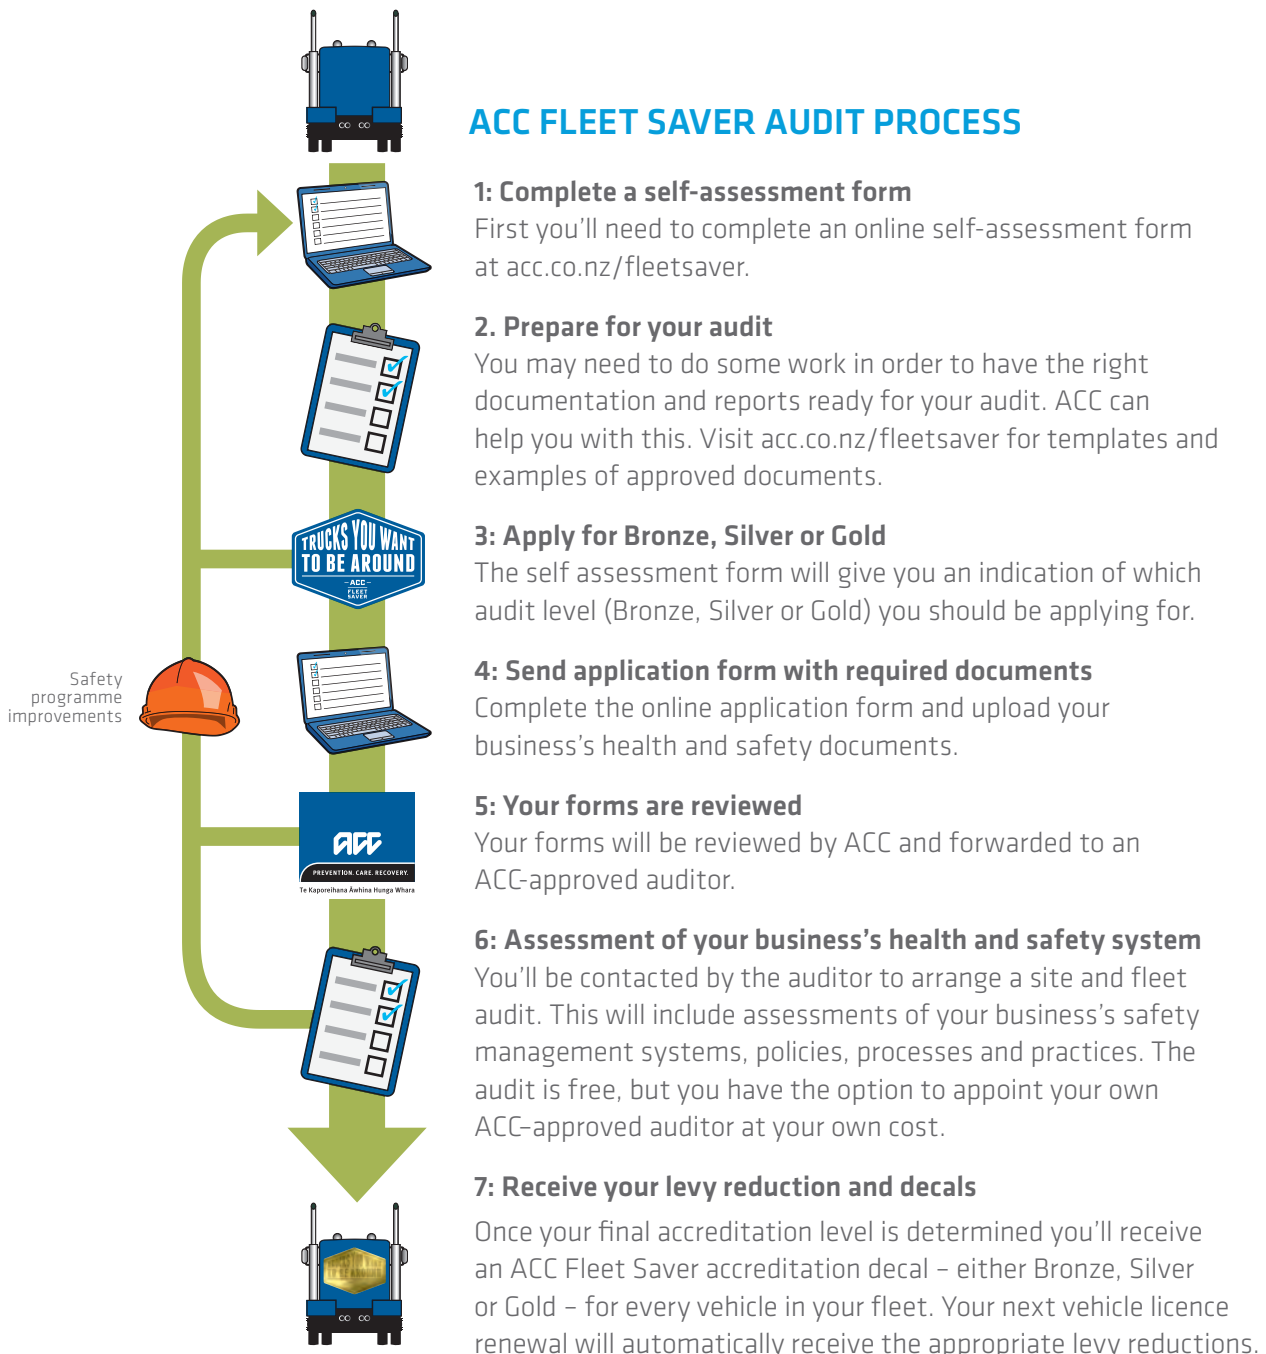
TRUCKS YOU WANT TO BE AROUND
ACC
FLEET SAVER

Safety programme improvements

ACC
PREVENTION. CARE. RECOVERY.
Te Kaporeihana Āwhina Hunga Whara

ACC FLEET SAVER AUDIT PROCESS

1: Complete a self-assessment form
First you'll need to complete an online self-assessment form at acc.co.nz/fleetsaver.

2. Prepare for your audit
You may need to do some work in order to have the right documentation and reports ready for your audit. ACC can help you with this. Visit acc.co.nz/fleetsaver for templates and examples of approved documents.

3: Apply for Bronze, Silver or Gold
The self assessment form will give you an indication of which audit level (Bronze, Silver or Gold) you should be applying for.

4: Send application form with required documents
Complete the online application form and upload your business's health and safety documents.

5: Your forms are reviewed
Your forms will be reviewed by ACC and forwarded to an ACC-approved auditor.

6: Assessment of your business's health and safety system
You'll be contacted by the auditor to arrange a site and fleet audit. This will include assessments of your business's safety management systems, policies, processes and practices. The audit is free, but you have the option to appoint your own ACC-approved auditor at your own cost.

7: Receive your levy reduction and decals
Once your final accreditation level is determined you'll receive an ACC Fleet Saver accreditation decal – either Bronze, Silver or Gold – for every vehicle in your fleet. Your next vehicle licence renewal will automatically receive the appropriate levy reductions.